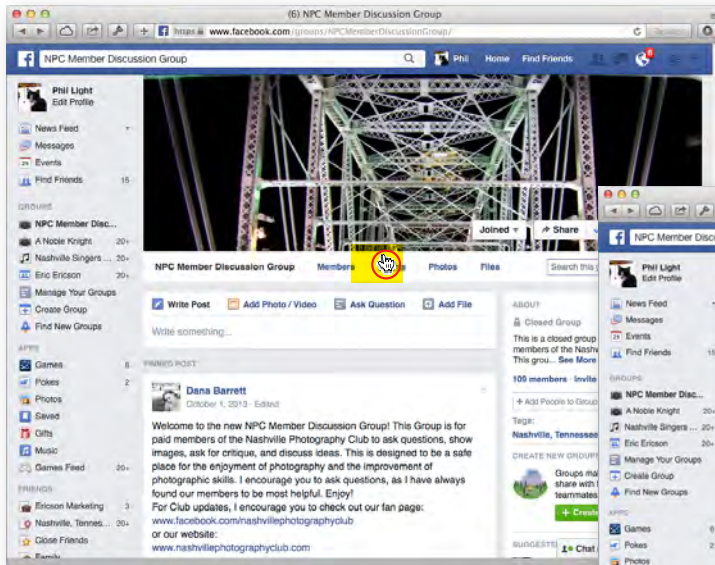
(6) NPC Member Discussion Group

https www.facebook.com/groups/NPCMemberDiscussionGroup/

NPC Member Discussion Group

Phil Home Find Friends

Phil Light
Edit Profile

News Feed
Messages
Events
Find Friends 15

GROUPS
NPC Member Disc...
A Noble Knight 20+
Nashville Singers ... 20+
Eric Ericson 20+
Manage Your Groups
Create Group
Find New Groups

APPS
Games 6
Pokes 2
Photos
Saved
Gifts
Music
Games Feed 20+

FRIENDS
Ericson Marketing 3
Nashville, Tennes... 20+
Close Friends
Family

Joined ▾ Share

NPC Member Discussion Group Members Events Photos Files Search this group

Write Post Add Photo / Video Ask Question Add File

Write something...

PINNED POST

Dana Barrett
October 1, 2013 · Edited

Welcome to the new NPC Member Discussion Group! This Group is for paid members of the Nashville Photography Club to ask questions, show images, ask for critique, and discuss ideas. This is designed to be a safe place for the enjoyment of photography and the improvement of photographic skills. I encourage you to ask questions, as I have always found our members to be most helpful. Enjoy!
For Club updates, I encourage you to check out our fan page:
www.facebook.com/nashvillephotographyclub
or our website:
www.nashvillephotographyclub.com

ABOUT
Closed Group
This is a closed group members of the Nashville This grou... See More

100 members · Invite

+ Add People to Group

Tags:
Nashville, Tennessee

CREATE NEW GROUPS
Groups make share with teammates
+ Create

SUGGESTE
Chat

NPC Member Discu

Phil Light
Edit Profile

News Feed
Messages
Events
Find Friends 15

GROUPS
NPC Member Disc...
A Noble Knight 20+
Nashville Singers ... 20+
Eric Ericson 20+
Manage Your Groups
Create Group
Find New Groups

APPS
Games
Pokes
Photos